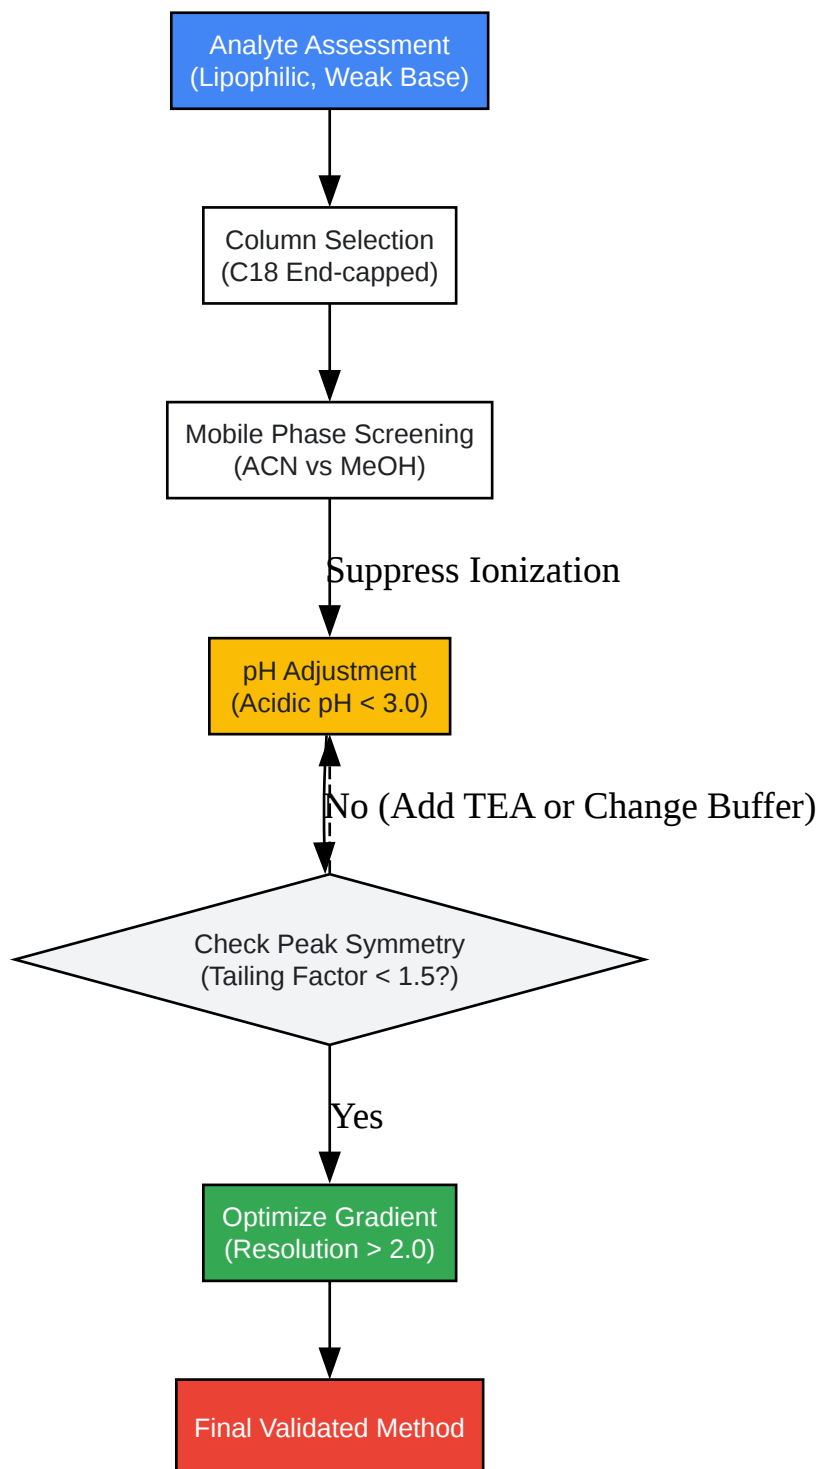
Analyte Assessment
(Lipophilic, Weak Base)

Column Selection
(C18 End-capped)

Mobile Phase Screening
(ACN vs MeOH)

Suppress Ionization

pH Adjustment
(Acidic pH < 3.0)

No (Add TEA or Change Buffer)

Check Peak Symmetry
(Tailing Factor < 1.5?)

Yes

Optimize Gradient
(Resolution > 2.0)

Final Validated Method